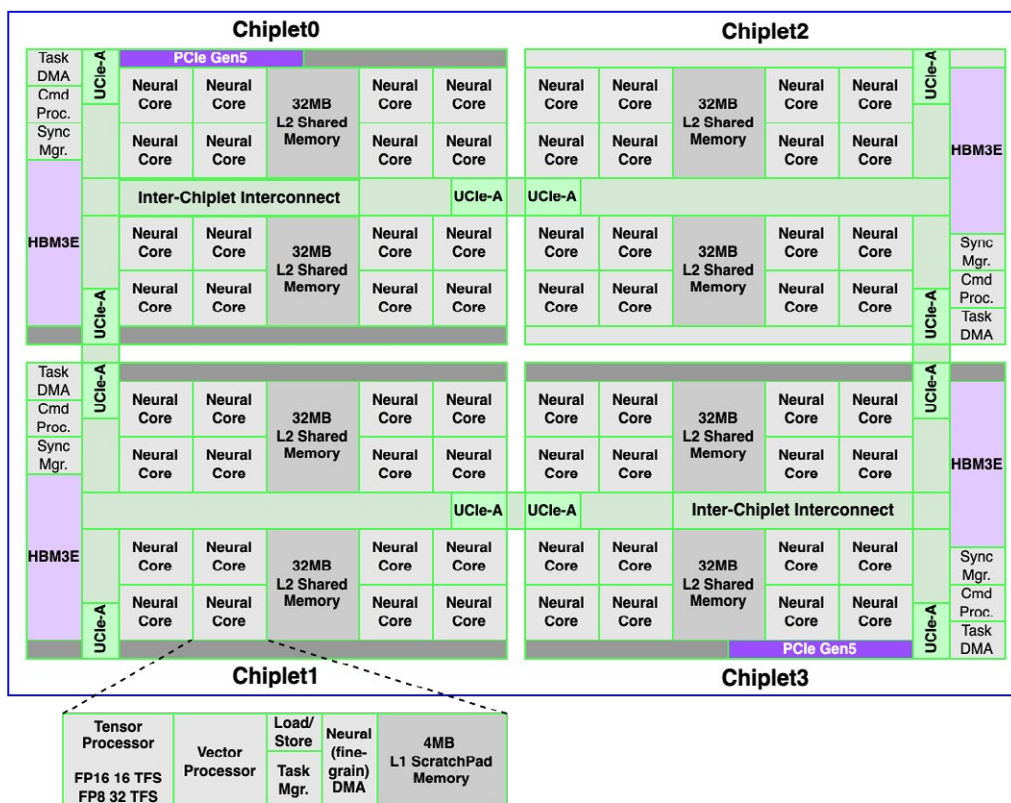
Chiplet0

Task DMA
Cmd Proc.
Sync Mgr.
HBM3E
UCIe-A
PCIe Gen5
Neural Core
Neural Core
32MB L2 Shared Memory
Neural Core
Neural Core
Neural Core
Neural Core
Neural Core
Neural Core
Inter-Chiplet Interconnect
UCIe-A
Neural Core
Neural Core
32MB L2 Shared Memory
Neural Core
Neural Core
Neural Core
Neural Core
Neural Core
Neural Core
UCIe-A

Chiplet2

UCIe-A
Neural Core
Neural Core
32MB L2 Shared Memory
Neural Core
Neural Core
Neural Core
Neural Core
Neural Core
Neural Core
HBM3E
UCIe-A
Neural Core
Neural Core
32MB L2 Shared Memory
Neural Core
Neural Core
Neural Core
Neural Core
Neural Core
Neural Core
Sync Mgr.
Cmd Proc.
Task DMA
UCIe-A

Task DMA
Cmd Proc.
Sync Mgr.
HBM3E
UCIe-A
Neural Core
Neural Core
32MB L2 Shared Memory
Neural Core
Neural Core
Neural Core
Neural Core
Neural Core
Neural Core
UCIe-A
Neural Core
Neural Core
32MB L2 Shared Memory
Neural Core
Neural Core
Neural Core
Neural Core
Neural Core
Neural Core
UCIe-A

Chiplet1

UCIe-A
Neural Core
Neural Core
32MB L2 Shared Memory
Neural Core
Neural Core
Neural Core
Neural Core
Neural Core
Neural Core
HBM3E
UCIe-A
Inter-Chiplet Interconnect
Neural Core
Neural Core
32MB L2 Shared Memory
Neural Core
Neural Core
Neural Core
Neural Core
Neural Core
Neural Core
Sync Mgr.
Cmd Proc.
Task DMA
UCIe-A
PCIe Gen5

Chiplet3

Tensor Processor
FP16 16 TFS
FP8 32 TFS
Vector Processor
Load/ Store
Task Mgr.
Neural (fine-grain) DMA
4MB L1 ScratchPad Memory